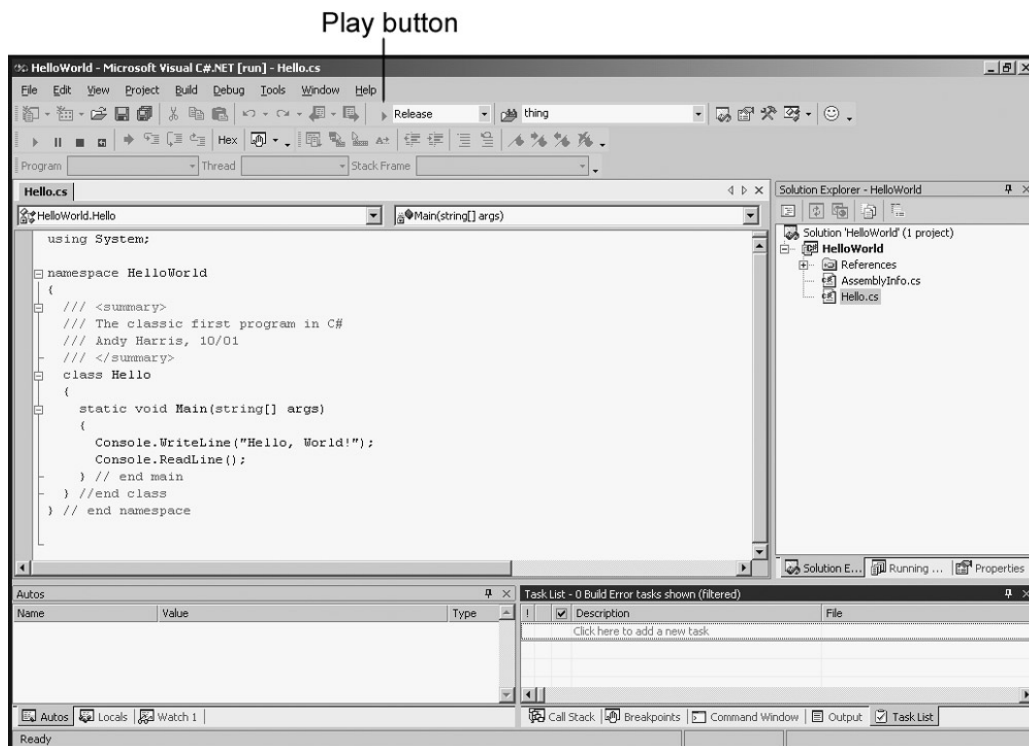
Play button

HelloWorld - Microsoft Visual C#.NET [run] - Hello.cs

File Edit View Project Build Debug Tools Window Help

Release thing

Hex

Program Thread Stack Frame

Hello.cs

HelloWorld.Hello Main(string[] args)

using System;

namespace HelloWorld
{
/// <summary>
/// The classic first program in C#
/// Andy Harris, 10/01
/// </summary>
class Hello
{
static void Main(string[] args)
{
Console.WriteLine("Hello, World!");
Console.ReadLine();
} // end main
} //end class
} // end namespace

Solution Explorer - HelloWorld

Solution 'HelloWorld' (1 project)
HelloWorld
References
AssemblyInfo.cs
Hello.cs

Solution E... Running ... Properties

Autos

| Name | Value | Type |
|---|---|---|

Autos Locals Watch 1

Task List - 0 Build Error tasks shown (filtered)

| ! | Description | File |
|---|---|---|
| | Click here to add a new task | |

Call Stack Breakpoints Command Window Output Task List

Ready